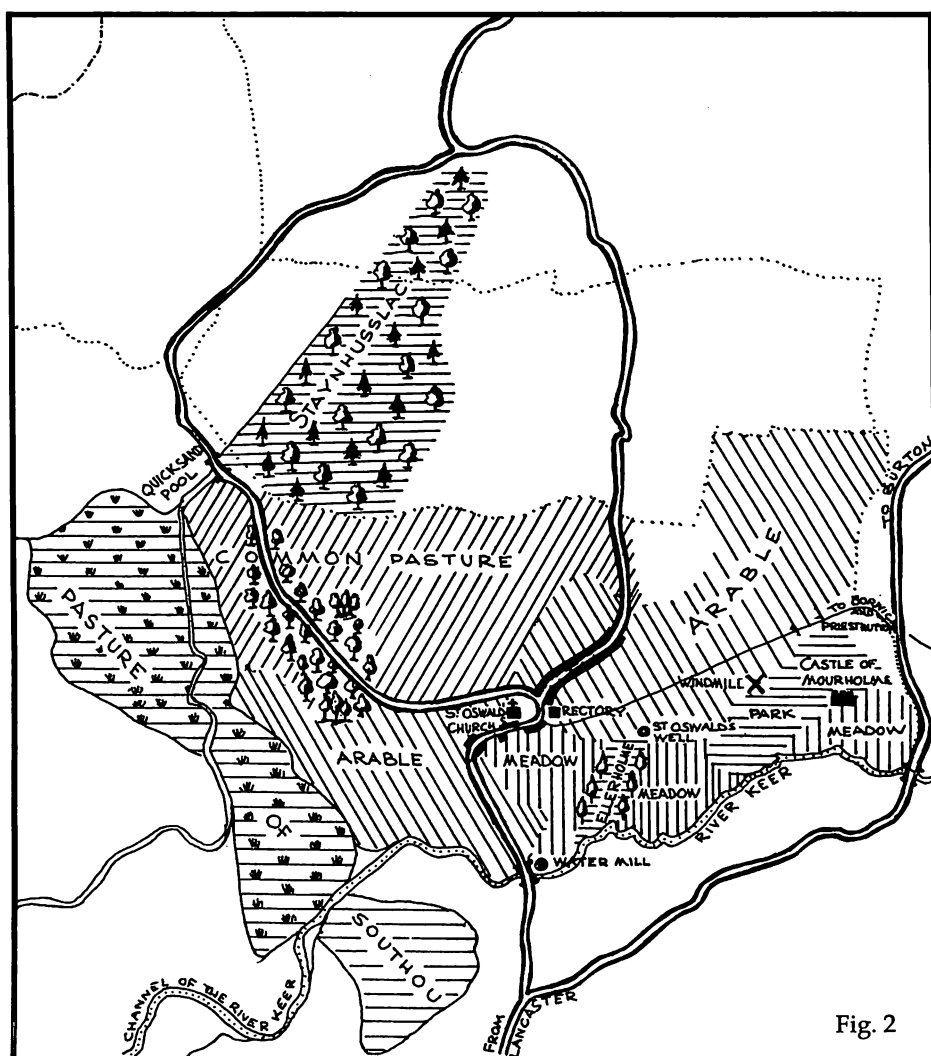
STAYNHUSSLAC

QUICKSAND POOL

COMMON PASTURE

PASTURE OF SOUTHOU

ARABLE

ARABLE

TO BURTON

TO BORWICK AND PRESTHUTON

WINDMILL

CASTLE OF MOURHOLME

PARK

MEADOW

ST OSWALDS CHURCH

RECTORY

ST OSWALDS WELL

MEADOW

ELLERHOLME

MEADOW

RIVER KEER

WATER MILL

CHANNEL OF THE RIVER KEER

FROM LANCASTER

Fig. 2